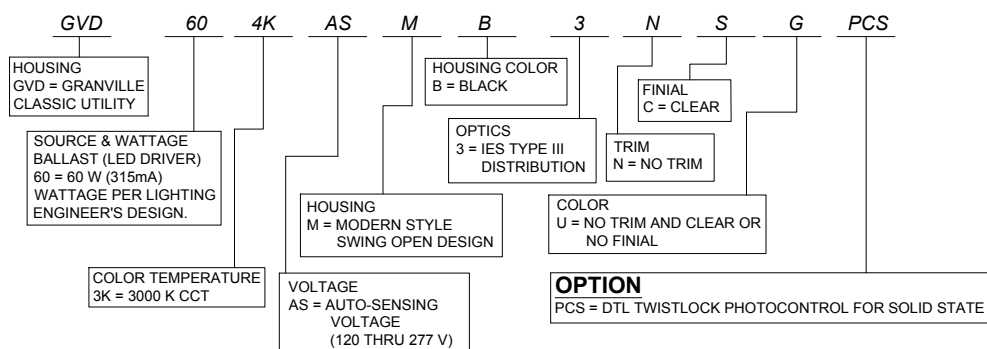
GVD 60 4K AS M B 3 N S G PCS

HOUSING
GVD = GRANVILLE CLASSIC UTILITY

SOURCE & WATTAGE
BALLAST (LED DRIVER)
60 = 60 W (315mA)
WATTAGE PER LIGHTING ENGINEER'S DESIGN.

COLOR TEMPERATURE
3K = 3000 K CCT

VOLTAGE
AS = AUTO-SENSING VOLTAGE (120 THRU 277 V)

HOUSING
M = MODERN STYLE SWING OPEN DESIGN

HOUSING COLOR
B = BLACK

OPTICS
3 = IES TYPE III DISTRIBUTION

TRIM
N = NO TRIM

FINIAL
C = CLEAR

COLOR
U = NO TRIM AND CLEAR OR NO FINIAL

OPTION
PCS = DTL TWISTLOCK PHOTOCONTROL FOR SOLID STATE